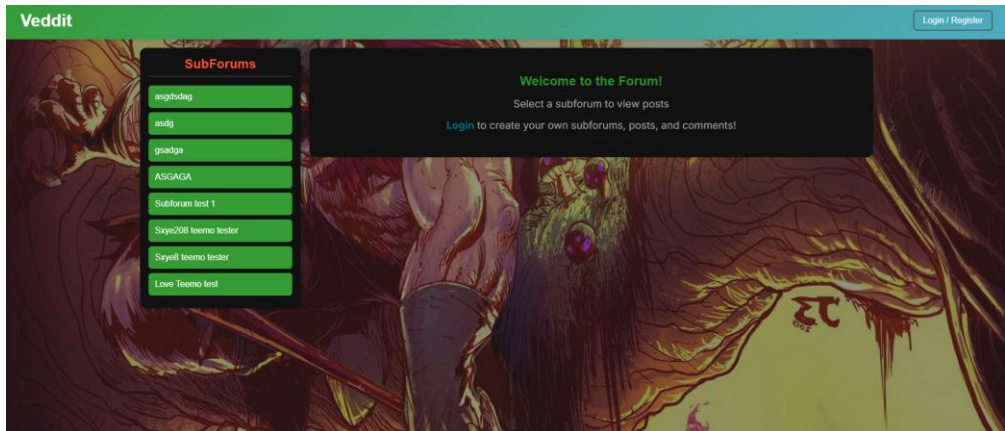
Veddit

Login / Register

SubForums

asgdsdag

asdg

gsadga

ASGAGA

Subforum test 1

Sxye208 teemo tester

Sxye8 teemo tester

Love Teemo test

Welcome to the Forum!

Select a subforum to view posts

Login to create your own subforums, posts, and comments!